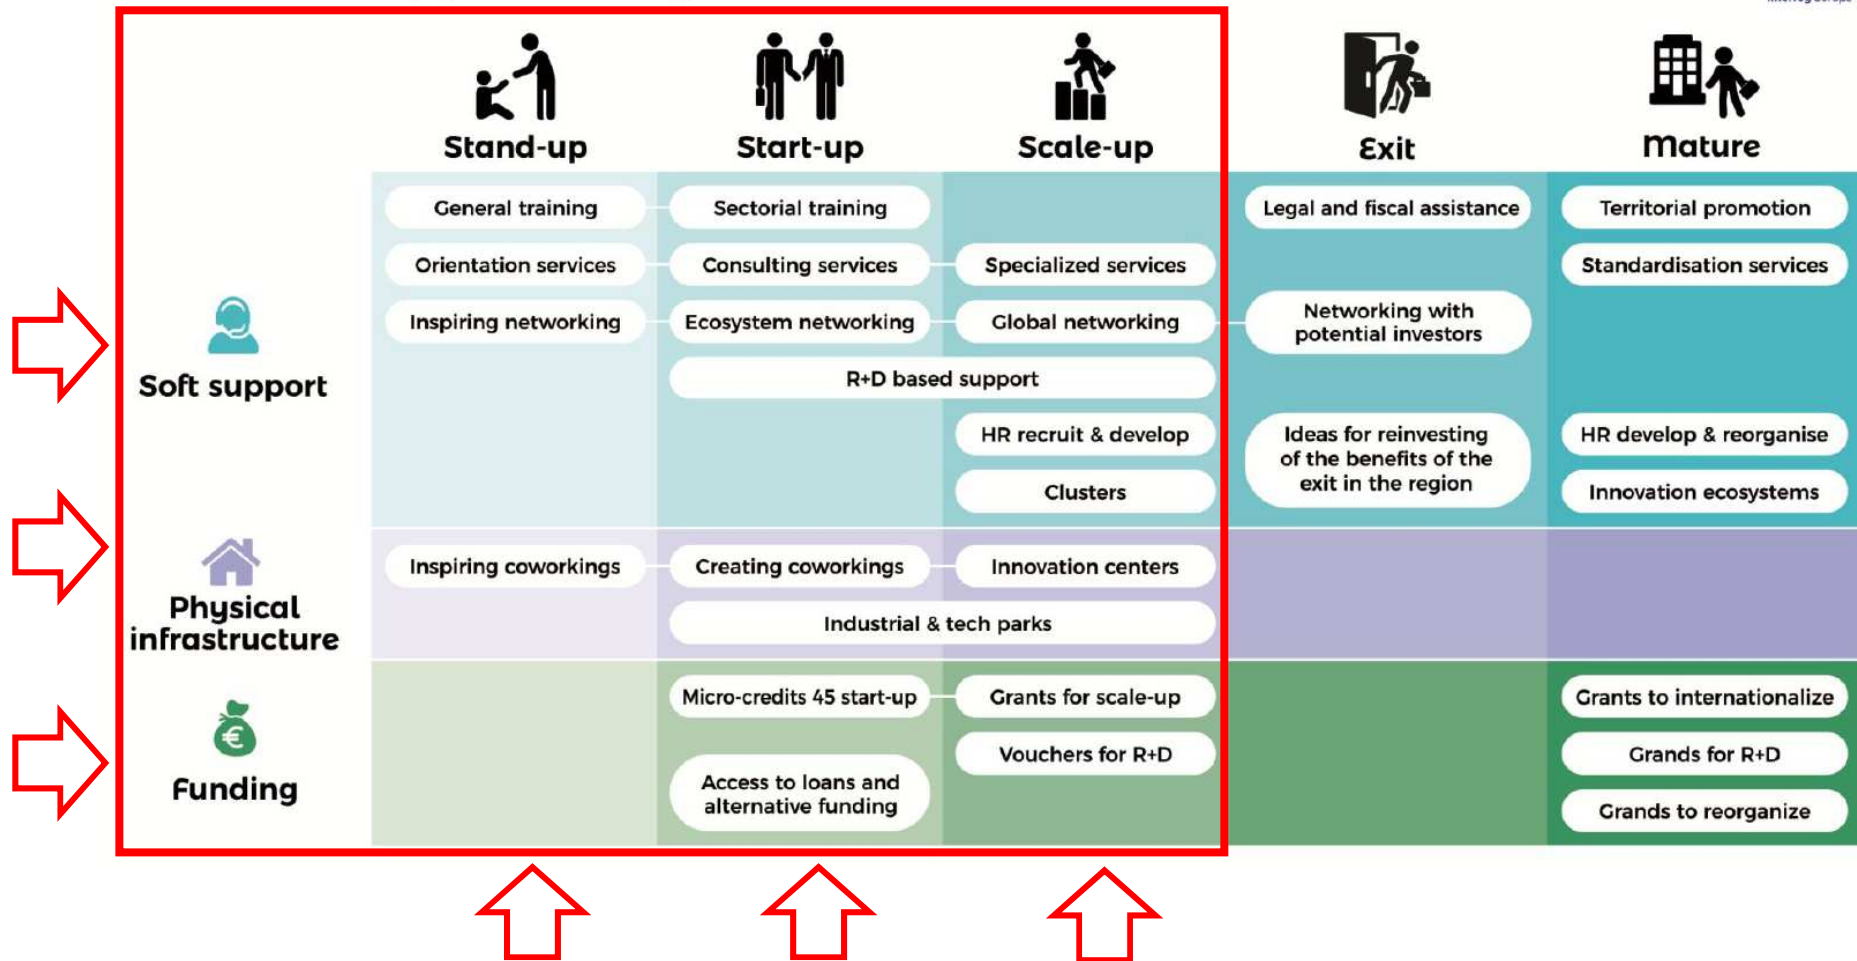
| | Stand-up | Start-up | Scale-up | Exit | Mature |
|---|---|---|---|---|---|
| Soft support | General training | Sectorial training | | Legal and fiscal assistance | Territorial promotion |
| | Orientation services | Consulting services | Specialized services | | Standardisation services |
| | Inspiring networking | Ecosystem networking | Global networking | Networking with potential investors | |
| | | R+D based support | R+D based support | | |
| | | | HR recruit & develop | Ideas for reinvesting of the benefits of the exit in the region | HR develop & reorganise |
| | | | Clusters | | Innovation ecosystems |
| Physical infrastructure | Inspiring coworkings | Creating coworkings | Innovation centers | | |
| | | Industrial & tech parks | Industrial & tech parks | | |
| Funding | | Micro-credits 45 start-up | Grants for scale-up | | Grants to internationalize |
| | | | Vouchers for R+D | | Grands for R+D |
| | | Access to loans and alternative funding | | | Grands to reorganize |